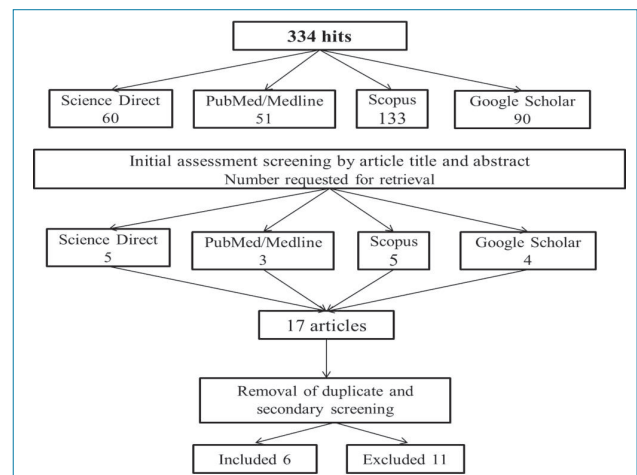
334 hits

Science Direct 60

PubMed/Medline 51

Scopus 133

Google Scholar 90

Initial assessment screening by article title and abstract
Number requested for retrieval

Science Direct 5

PubMed/Medline 3

Scopus 5

Google Scholar 4

17 articles

Removal of duplicate and secondary screening

Included 6

Excluded 11